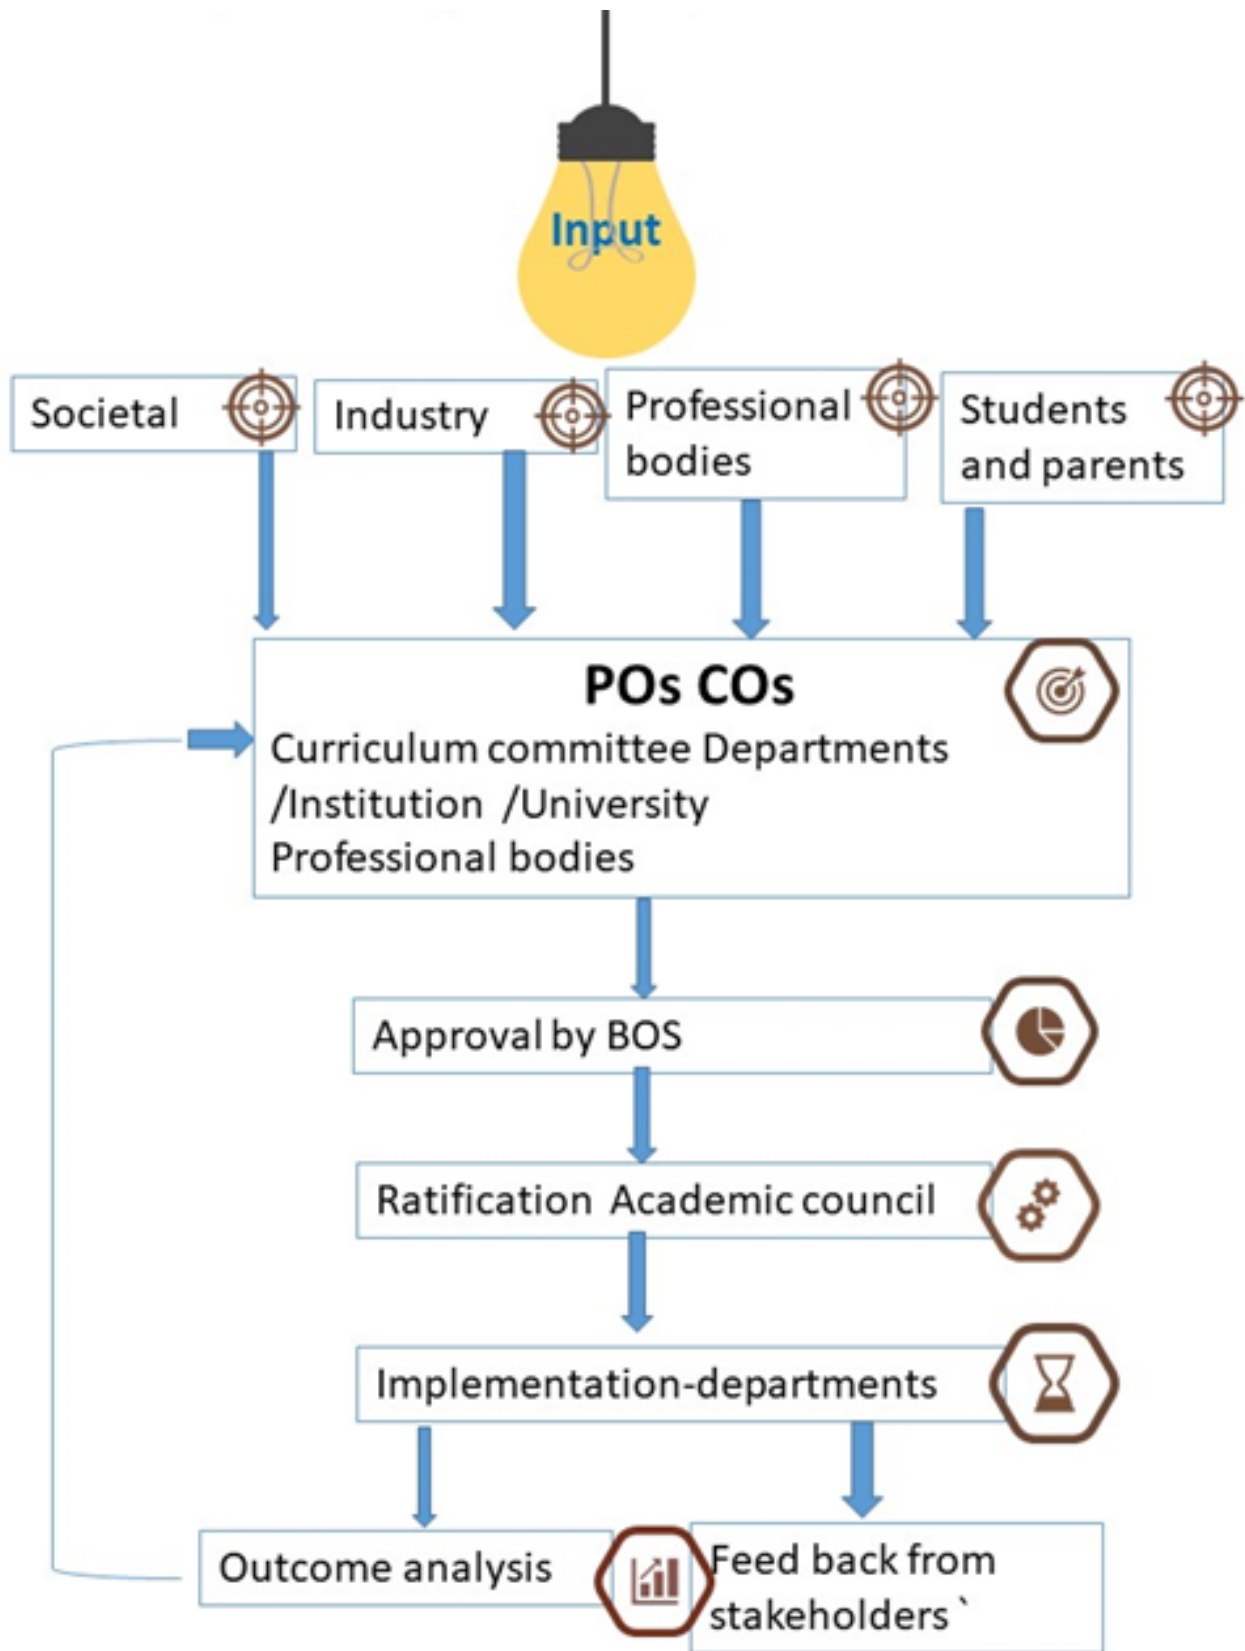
Input

Societal

Industry

Professional bodies

Students and parents

POs COs
Curriculum committee Departments /Institution /University
Professional bodies

Approval by BOS

Ratification Academic council

Implementation-departments

Outcome analysis

Feed back from stakeholders `